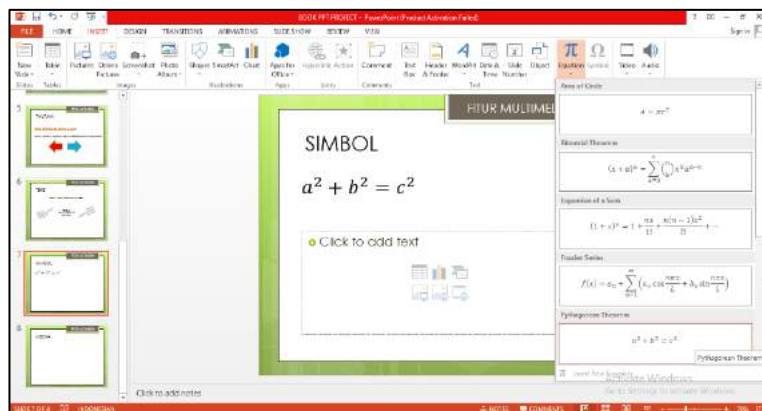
BOOK PPT PROJECT - PowerPoint (Product Activation Failed)

FILE HOME INSERT DESIGN TRANSITIONS ANIMATIONS SLIDE SHOW REVIEW VIEW

New Slide Table Pictures Online Pictures Screenshot Photo Album Shapes SmartArt Chart Apps for Office Hyperlink Action Comment Text Box Header & Footer WordArt Date & Time Slide Number Object Equation Symbol Video Audio

Slides Tables Images Illustrations Apps Links Comments Text

5

6

7

8

FITUR MULTIMEDIA

SIMBOL

$a^2 + b^2 = c^2$

Click to add text

Click to add notes

Area of Circle

$A = \pi r^2$

Binomial Theorem

$(x+a)^n = \sum_{k=0}^{n} \binom{n}{k} x^k a^{n-k}$

Expansion of a Sum

$(1+x)^n = 1 + \frac{nx}{1!} + \frac{n(n-1)x^2}{2!} + \cdots$

Fourier Series

$f(x) = a_0 + \sum_{n=1}^{\infty} \left( a_n \cos\frac{n\pi x}{L} + b_n \sin\frac{n\pi x}{L} \right)$

Pythagorean Theorem

$a^2 + b^2 = c^2$

Pythagorean Theorem

Insert New Equation

Activate Windows

SLIDE 7 OF 8 INDONESIAN NOTES COMMENTS